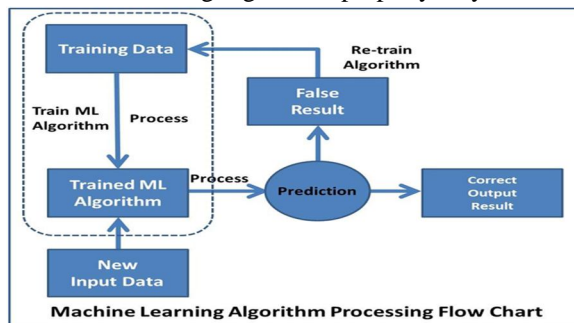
Training Data

Re-train Algorithm

False Result

Train ML Algorithm

Process

Trained ML Algorithm

Process

Prediction

Correct Output Result

New Input Data

Machine Learning Algorithm Processing Flow Chart